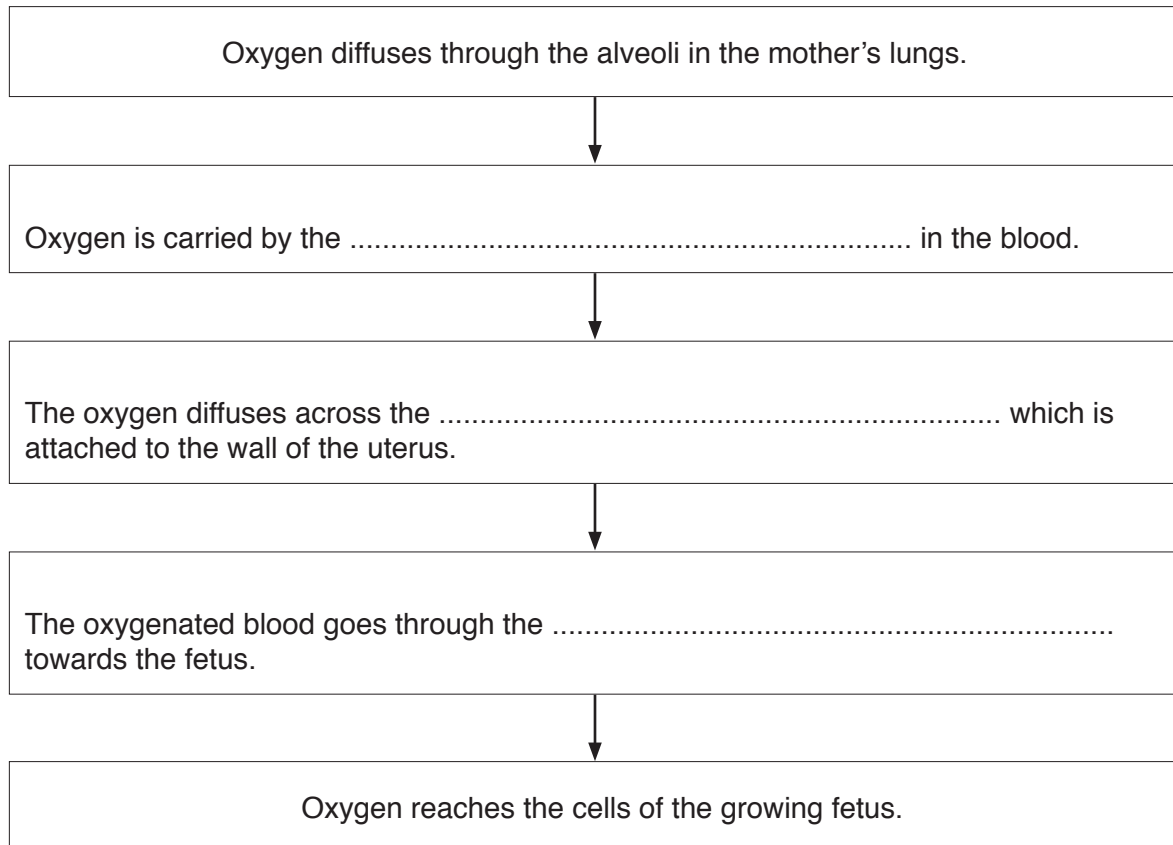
Oxygen diffuses through the alveoli in the mother's lungs.

Oxygen is carried by the ........................................................................ in the blood.

The oxygen diffuses across the ........................................................................ which is attached to the wall of the uterus.

The oxygenated blood goes through the ........................................................................ towards the fetus.

Oxygen reaches the cells of the growing fetus.